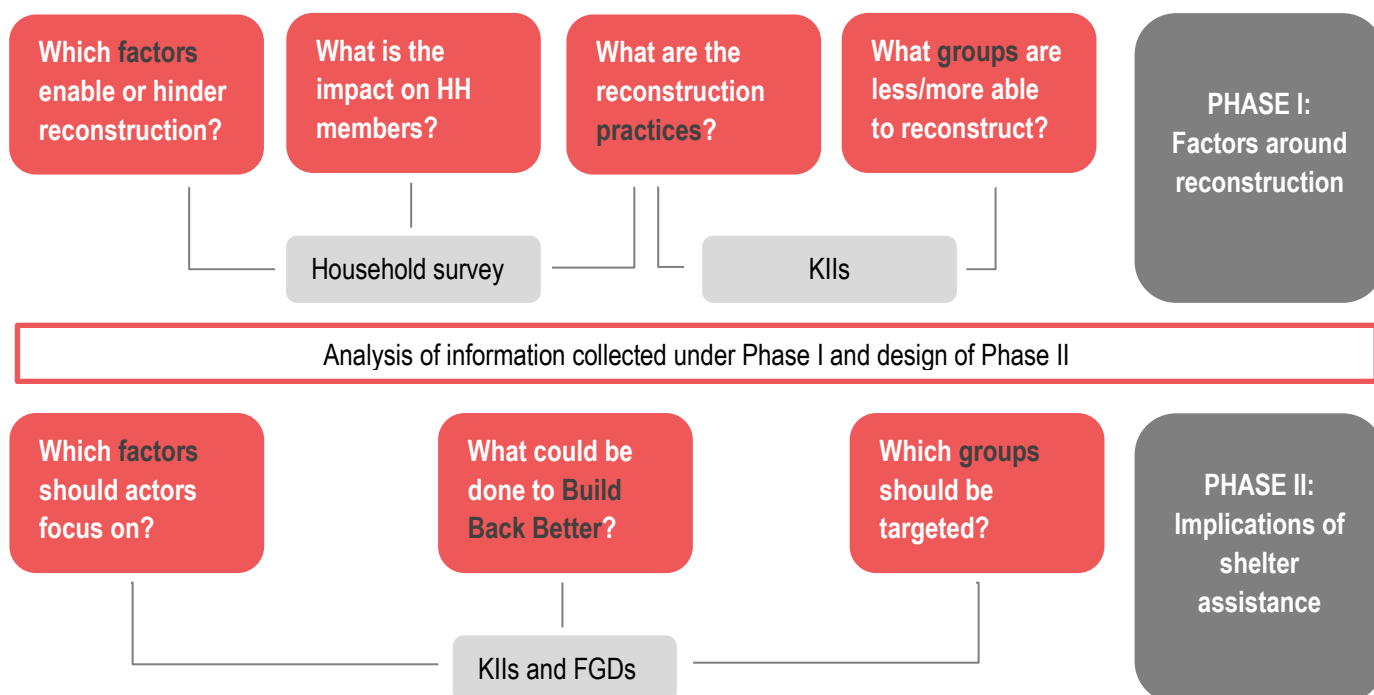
Which factors enable or hinder reconstruction?

What is the impact on HH members?

What are the reconstruction practices?

What groups are less/more able to reconstruct?

PHASE I: Factors around reconstruction

Household survey

KIIs

Analysis of information collected under Phase I and design of Phase II

Which factors should actors focus on?

What could be done to Build Back Better?

Which groups should be targeted?

PHASE II: Implications of shelter assistance

KIIs and FGDs